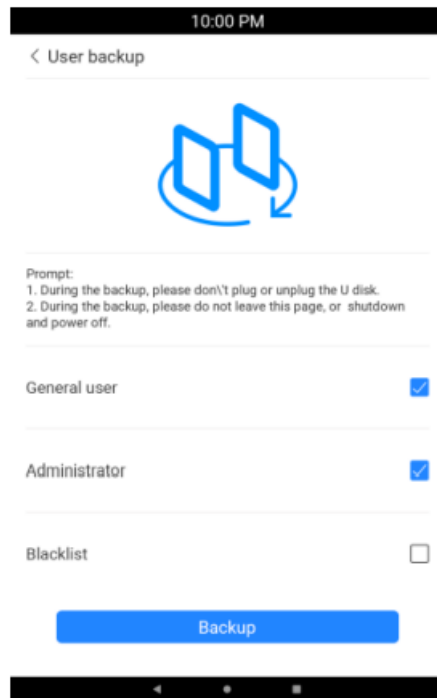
10:00 PM

< User backup

Prompt:
1. During the backup, please don\'t plug or unplug the U disk.
2. During the backup, please do not leave this page, or shutdown and power off.

General user

Administrator

Blacklist

Backup